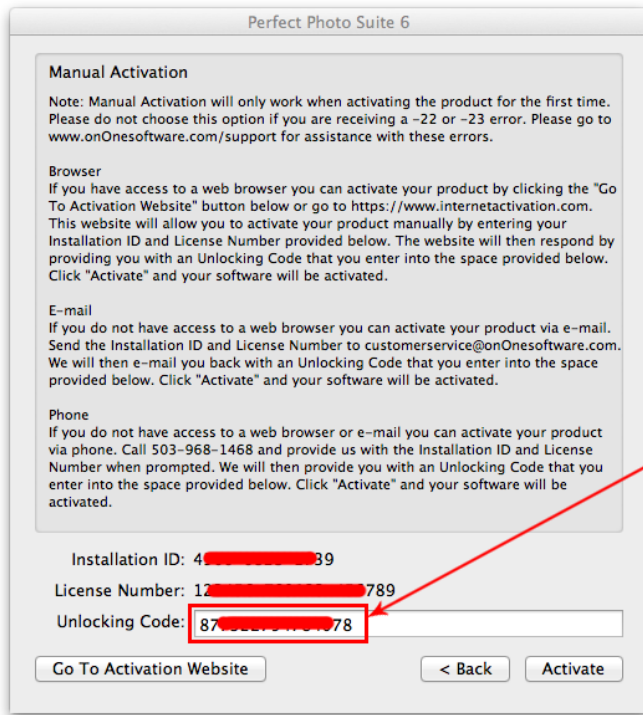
Perfect Photo Suite 6

Manual Activation

Note: Manual Activation will only work when activating the product for the first time. Please do not choose this option if you are receiving a -22 or -23 error. Please go to www.onOnesoftware.com/support for assistance with these errors.

Browser
If you have access to a web browser you can activate your product by clicking the "Go To Activation Website" button below or go to https://www.internetactivation.com. This website will allow you to activate your product manually by entering your Installation ID and License Number provided below. The website will then respond by providing you with an Unlocking Code that you enter into the space provided below. Click "Activate" and your software will be activated.

E-mail
If you do not have access to a web browser you can activate your product via e-mail. Send the Installation ID and License Number to customerservice@onOnesoftware.com. We will then e-mail you back with an Unlocking Code that you enter into the space provided below. Click "Activate" and your software will be activated.

Phone
If you do not have access to a web browser or e-mail you can activate your product via phone. Call 503-968-1468 and provide us with the Installation ID and License Number when prompted. We will then provide you with an Unlocking Code that you enter into the space provided below. Click "Activate" and your software will be activated.

Installation ID: 4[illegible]39

License Number: 12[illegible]789

Unlocking Code: 87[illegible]78

Go To Activation Website

< Back

Activate